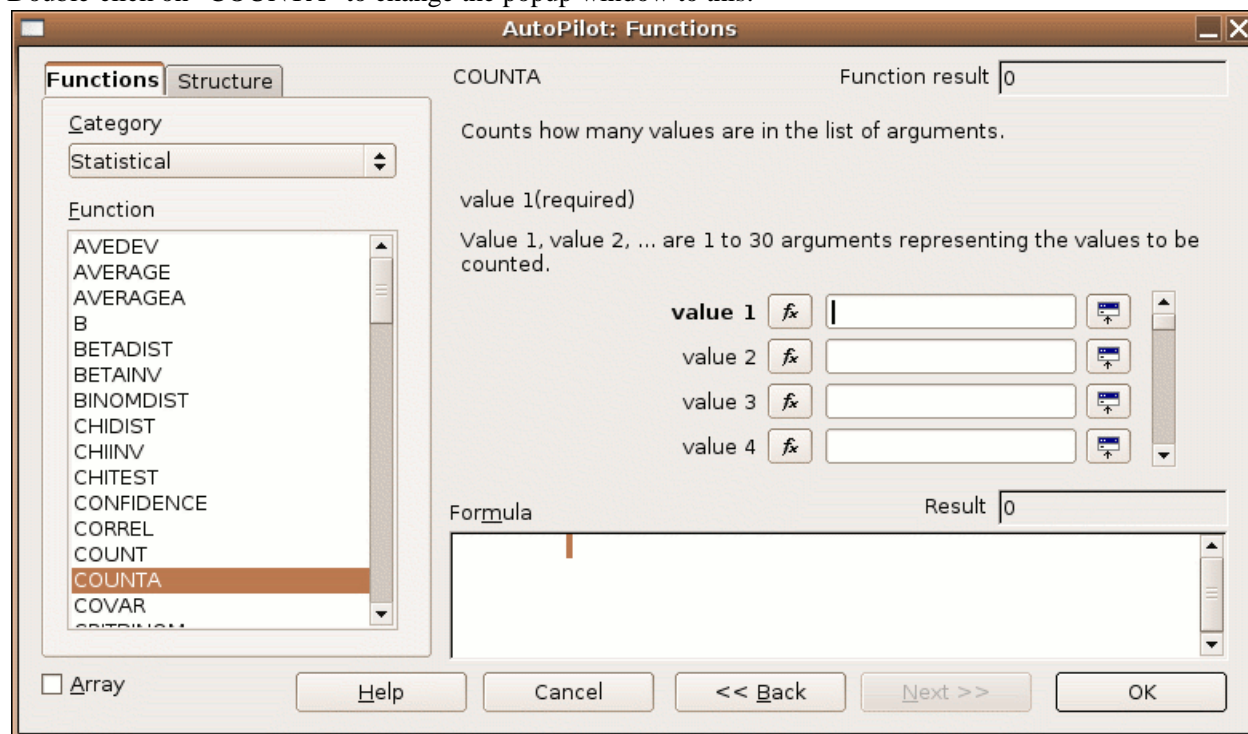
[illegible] "COUNTA" to change the popup window to this:

AutoPilot: Functions

Functions | Structure

Category
Statistical

Function
AVEDEV
AVERAGE
AVERAGEA
B
BETADIST
BETAINV
BINOMDIST
CHIDIST
CHIINV
CHITEST
CONFIDENCE
CORREL
COUNT
COUNTA
COVAR
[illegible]

COUNTA

Function result 0

Counts how many values are in the list of arguments.

value 1(required)

Value 1, value 2, ... are 1 to 30 arguments representing the values to be counted.

value 1 $f_x$
value 2 $f_x$
value 3 $f_x$
value 4 $f_x$

Formula

Result 0

Array

Help

Cancel

<< Back

Next >>

OK